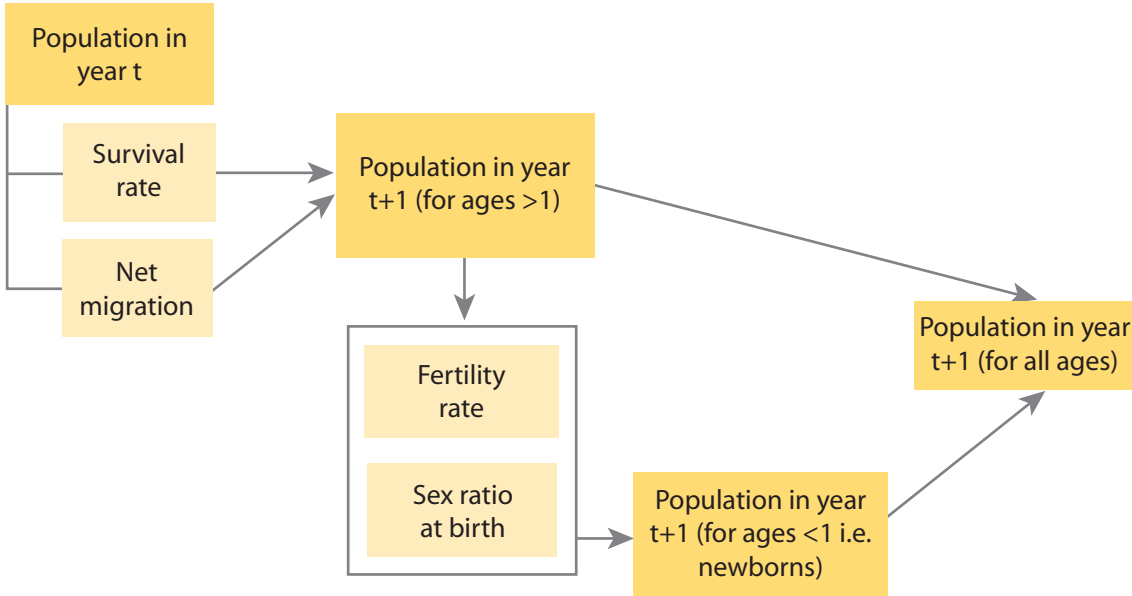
Population in year t

Survival rate

Net migration

Population in year t+1 (for ages >1)

Fertility rate

Sex ratio at birth

Population in year t+1 (for ages <1 i.e. newborns)

Population in year t+1 (for all ages)